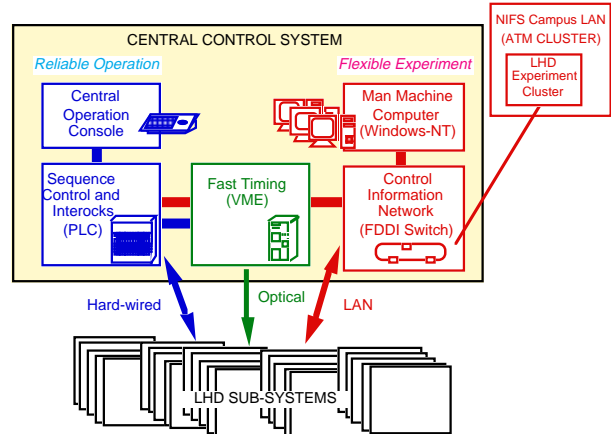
NIFS Campus LAN (ATM CLUSTER)

LHD Experiment Cluster

CENTRAL CONTROL SYSTEM

Reliable Operation

Flexible Experiment

Central Operation Console

Man Machine Computer (Windows-NT)

Sequence Control and Interocks (PLC)

Fast Timing (VME)

Control Information Network (FDDI Switch)

Hard-wired

Optical

LAN

LHD SUB-SYSTEMS